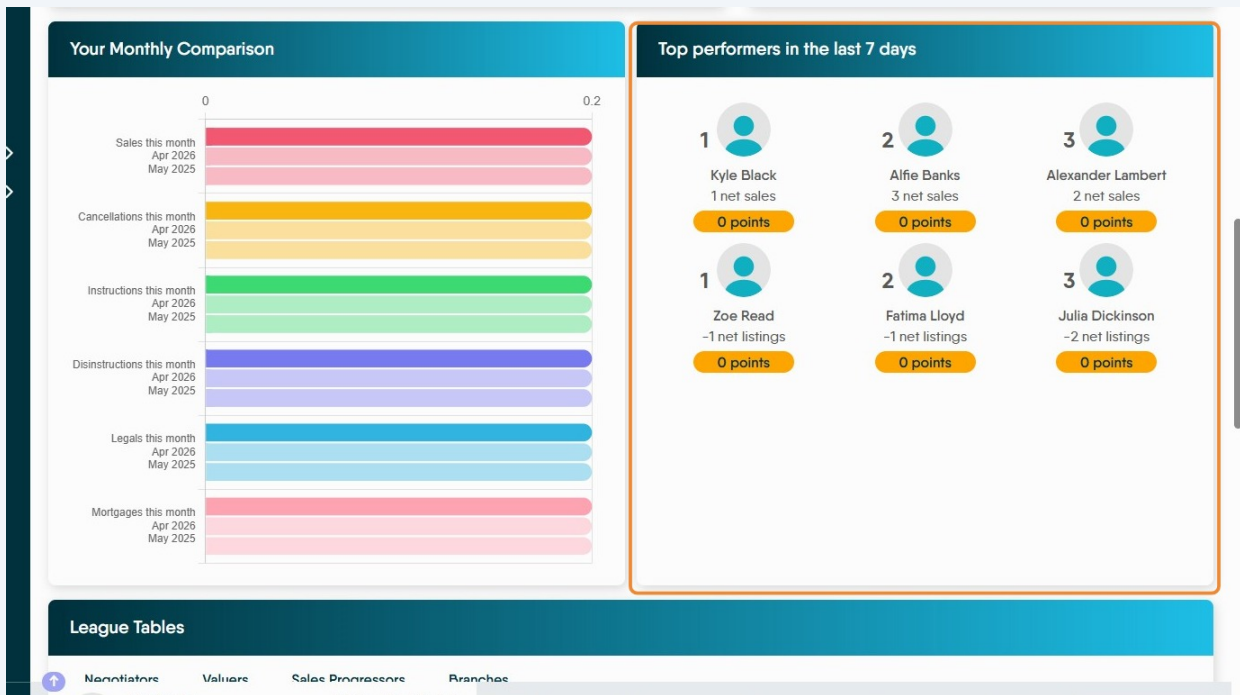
Your Monthly Comparison

0
0.2

Sales this month
Apr 2026
May 2025

Cancellations this month
Apr 2026
May 2025

Instructions this month
Apr 2026
May 2025

Disinstructions this month
Apr 2026
May 2025

Legals this month
Apr 2026
May 2025

Mortgages this month
Apr 2026
May 2025

Top performers in the last 7 days

1
Kyle Black
1 net sales
0 points

2
Alfie Banks
3 net sales
0 points

3
Alexander Lambert
2 net sales
0 points

1
Zoe Read
-1 net listings
0 points

2
Fatima Lloyd
-1 net listings
0 points

3
Julia Dickinson
-2 net listings
0 points

League Tables

Negotiators
Valuers
Sales Progressors
Branches